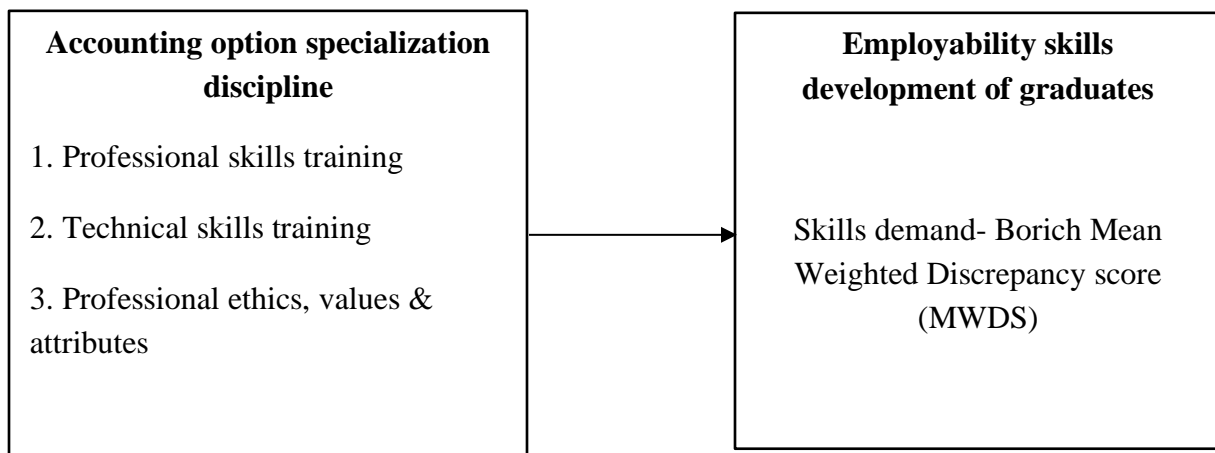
Accounting option specialization discipline

1. Professional skills training

2. Technical skills training

3. Professional ethics, values & attributes

Employability skills development of graduates

Skills demand- Borich Mean Weighted Discrepancy score (MWDS)